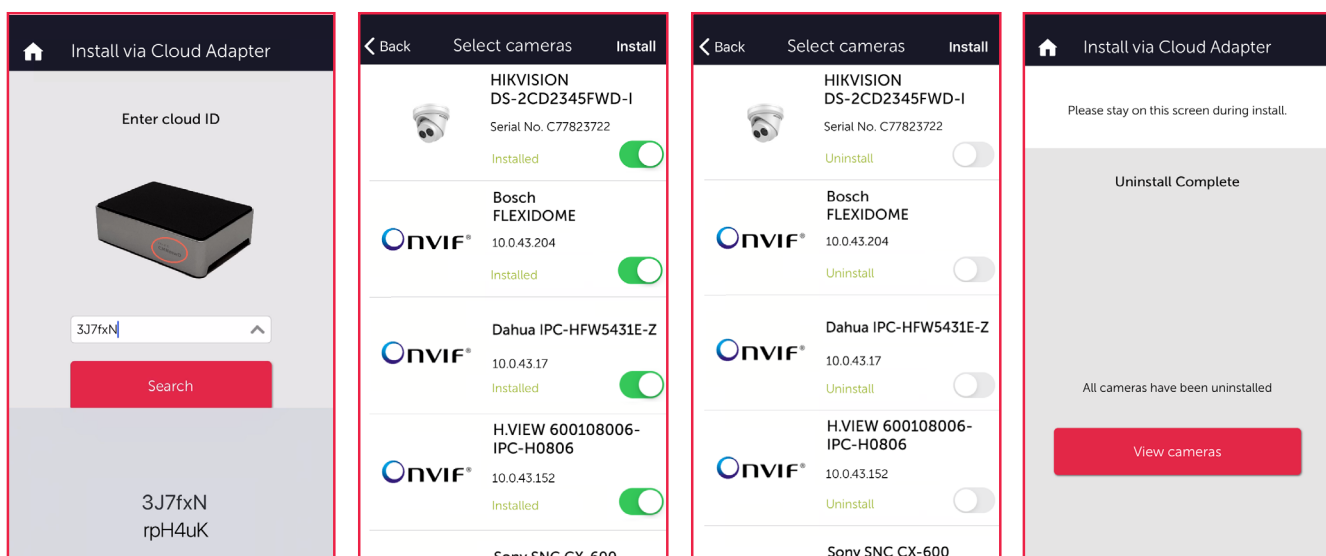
Install via Cloud Adapter

Enter cloud ID

3J7fxN

Search

3J7fxN
rpH4uK

Back Select cameras Install

HIKVISION DS-2CD2345FWD-I
Serial No. C77823722
Installed

ONVIF
Bosch FLEXIDOME
10.0.43.204
Installed

ONVIF
Dahua IPC-HFW5431E-Z
10.0.43.17
Installed

ONVIF
H.VIEW 600108006-IPC-H0806
10.0.43.152
Installed

Sony SNC CX-600

Back Select cameras Install

HIKVISION DS-2CD2345FWD-I
Serial No. C77823722
Uninstall

ONVIF
Bosch FLEXIDOME
10.0.43.204
Uninstall

ONVIF
Dahua IPC-HFW5431E-Z
10.0.43.17
Uninstall

ONVIF
H.VIEW 600108006-IPC-H0806
10.0.43.152
Uninstall

Sony SNC CX-600

Install via Cloud Adapter

Please stay on this screen during install.

Uninstall Complete

All cameras have been uninstalled

View cameras